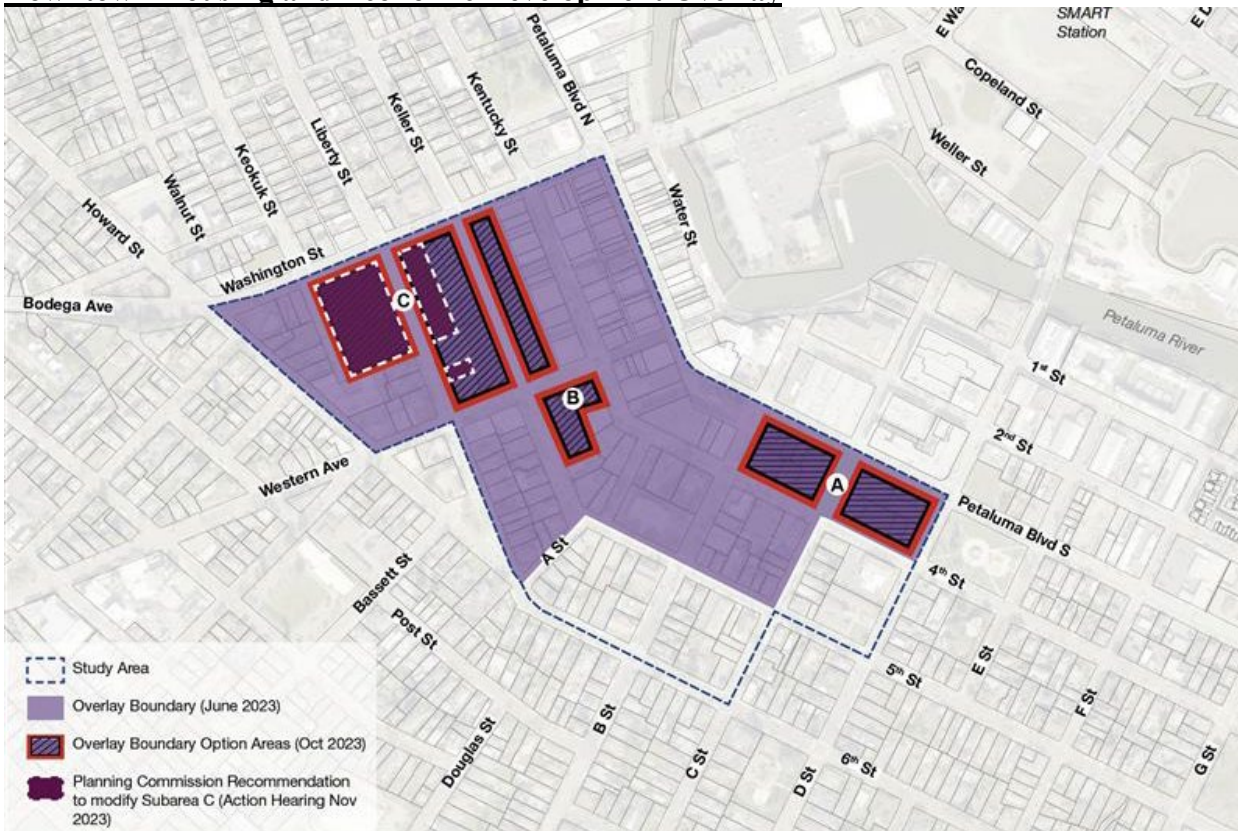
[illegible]

SMART Station

E Wa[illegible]

E D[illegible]

Copeland St

Weller St

Petaluma Blvd N

Kentucky St

Keller St

Liberty St

Keokuk St

Walnut St

Howard St

Washington St

Bodega Ave

Water St

Petaluma River

C

B

A

1st St

2nd St

Petaluma Blvd S

4th St

Western Ave

A St

Bassett St

Post St

Douglas St

B St

C St

D St

6th St

5th St

E St

F St

G St

Study Area

Overlay Boundary (June 2023)

Overlay Boundary Option Areas (Oct 2023)

Planning Commission Recommendation to modify Subarea C (Action Hearing Nov 2023)